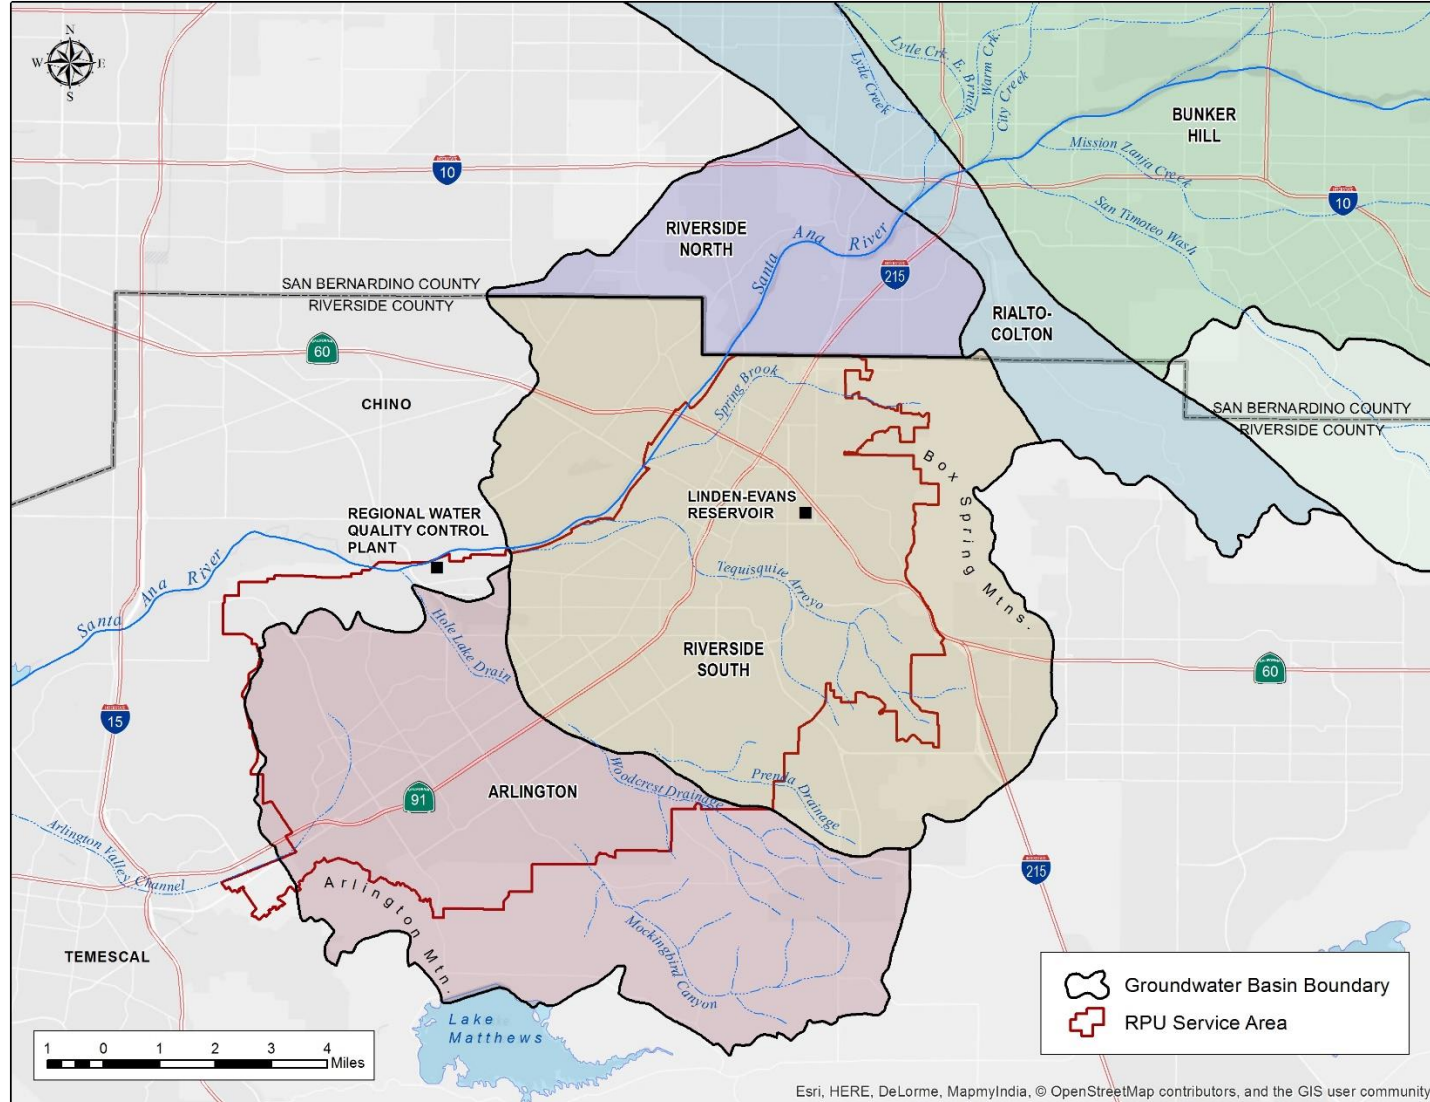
N
W E
S

Lytle Crk. E. Brch.
Lytle Creek
Warm Crk.
City Creek
BUNKER HILL
Mission Zanja Creek
San Timoteo Wash
10
10
RIVERSIDE NORTH
Santa Ana River
215
SAN BERNARDINO COUNTY
RIVERSIDE COUNTY
RIALTO-COLTON
60
CHINO
Spring Brook
SAN BERNARDINO COUNTY
RIVERSIDE COUNTY
Box Spring Mtns.
LINDEN-EVANS RESERVOIR
REGIONAL WATER QUALITY CONTROL PLANT
Santa Ana River
Tequisquite Arroyo
Hole Lake Drain
RIVERSIDE SOUTH
60
15
ARLINGTON
91
Woodcrest Drainage
Prenda Drainage
Arlington Valley Channel
Arlington Mtn.
215
Mockingbird Canyon
TEMESCAL
Groundwater Basin Boundary
RPU Service Area
Lake Matthews
1 0 1 2 3 4 Miles
Esri, HERE, DeLorme, MapmyIndia, © OpenStreetMap contributors, and the GIS user community